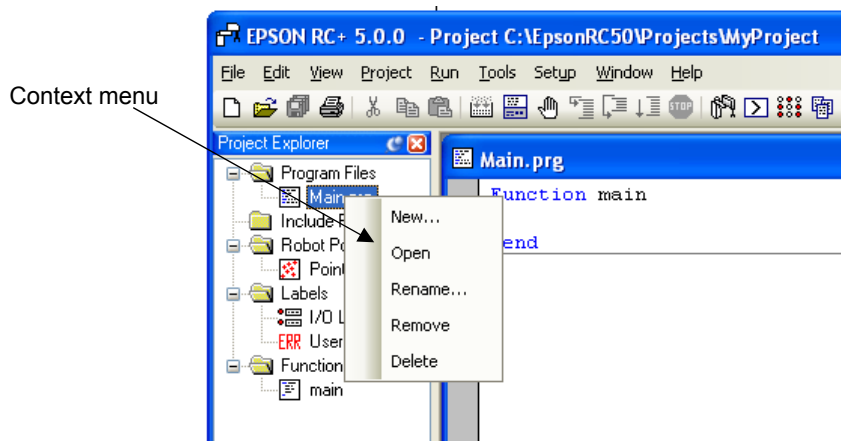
Context menu

EPSON RC+ 5.0.0 - Project C:\EpsonRC50\Projects\MyProject

File Edit View Project Run Tools Setup Window Help

Project Explorer

Program Files

Main.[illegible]

Include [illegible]

Robot Po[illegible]

Point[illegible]

Labels

I/O L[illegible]

ERR User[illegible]

Function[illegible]

main

New...

Open

Rename...

Remove

Delete

Main.prg

Function main

Fend